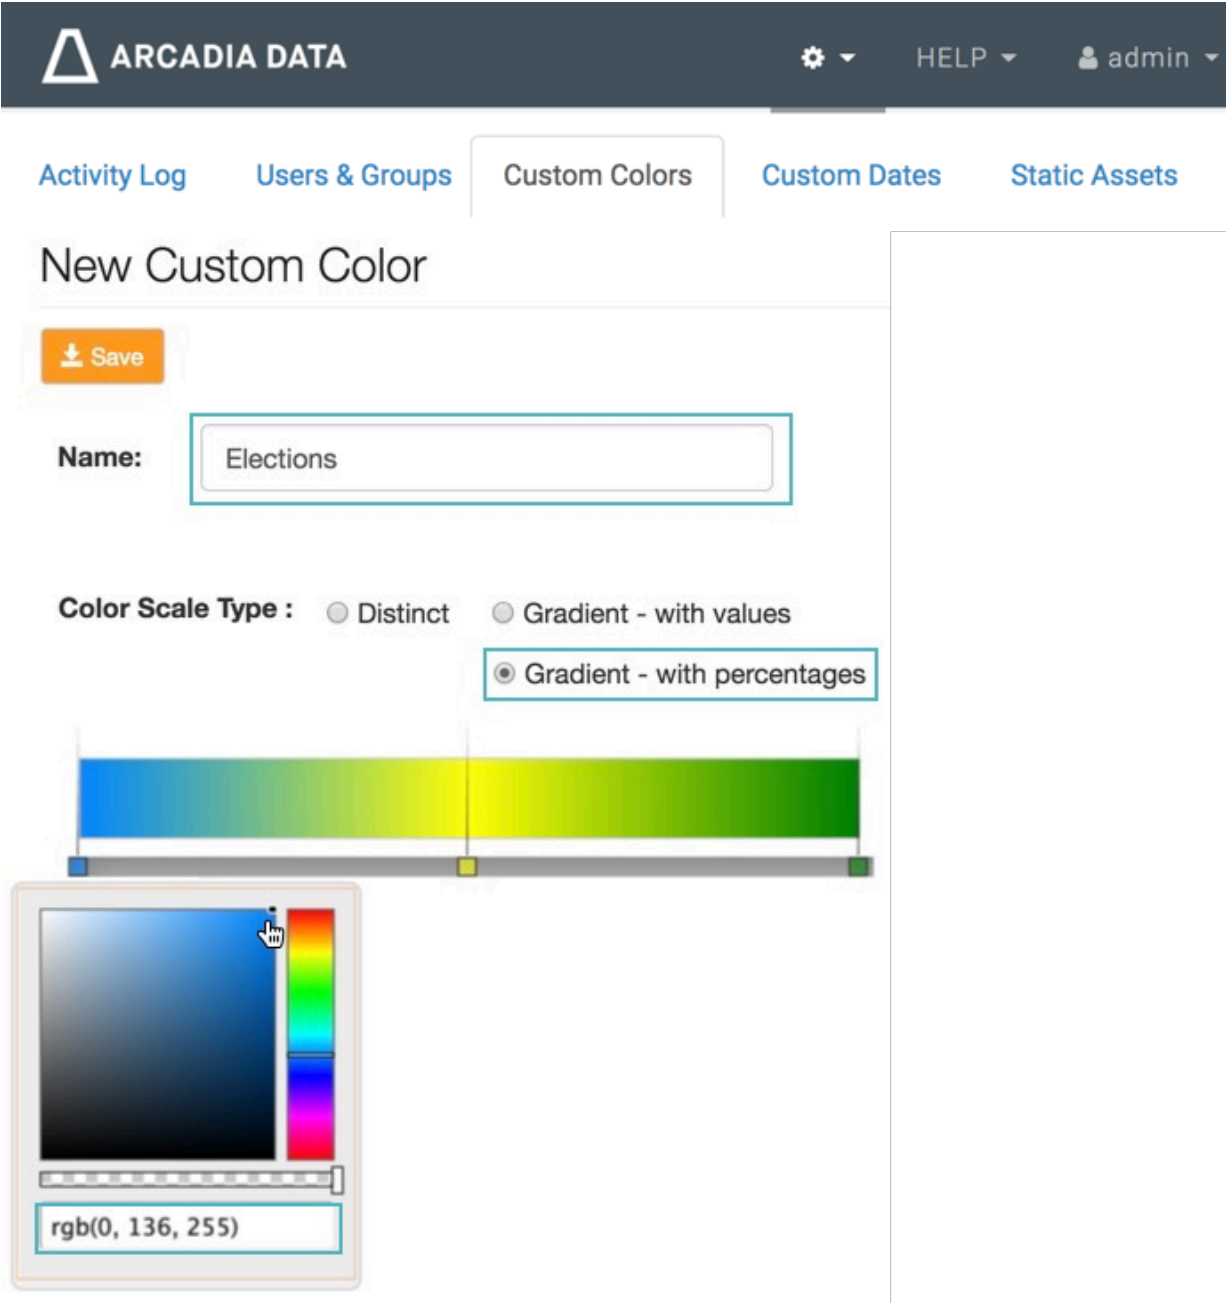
ARCADIA DATA HELP admin

Activity Log Users & Groups Custom Colors Custom Dates Static Assets

New Custom Color

Save

Name: Elections

Color Scale Type : Distinct Gradient - with values Gradient - with percentages

rgb(0, 136, 255)